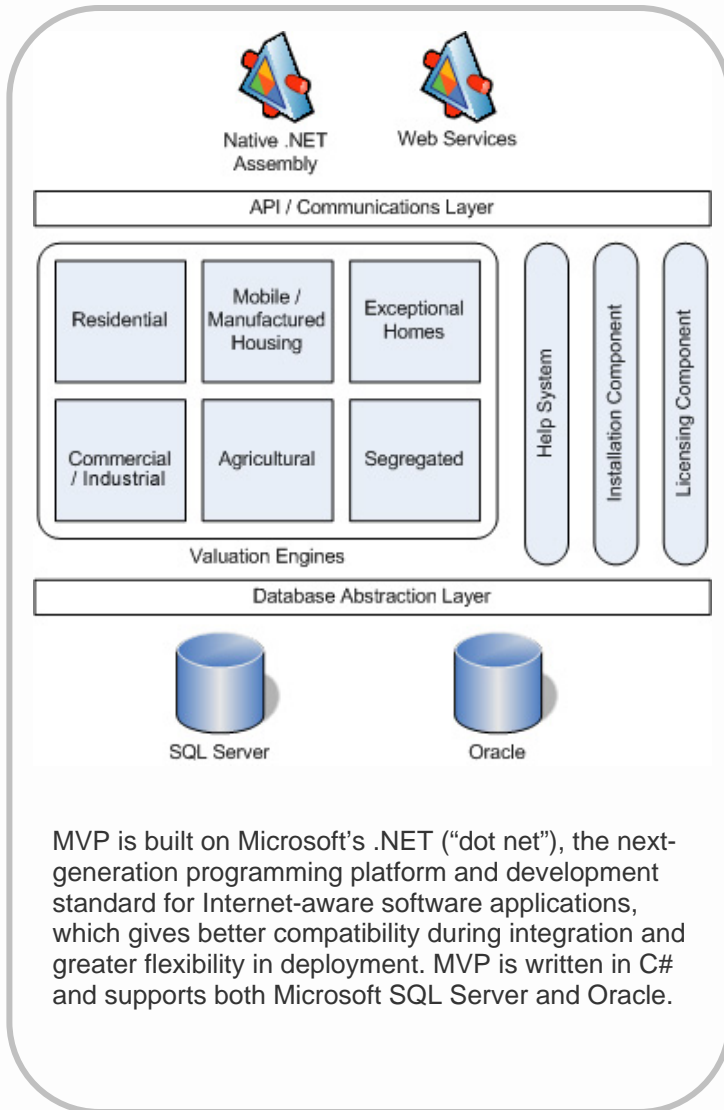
Native .NET Assembly

Web Services

API / Communications Layer

Residential

Mobile / Manufactured Housing

Exceptional Homes

Commercial / Industrial

Agricultural

Segregated

Valuation Engines

Help System

Installation Component

Licensing Component

Database Abstraction Layer

SQL Server

Oracle

MVP is built on Microsoft's .NET ("dot net"), the next-generation programming platform and development standard for Internet-aware software applications, which gives better compatibility during integration and greater flexibility in deployment. MVP is written in C# and supports both Microsoft SQL Server and Oracle.